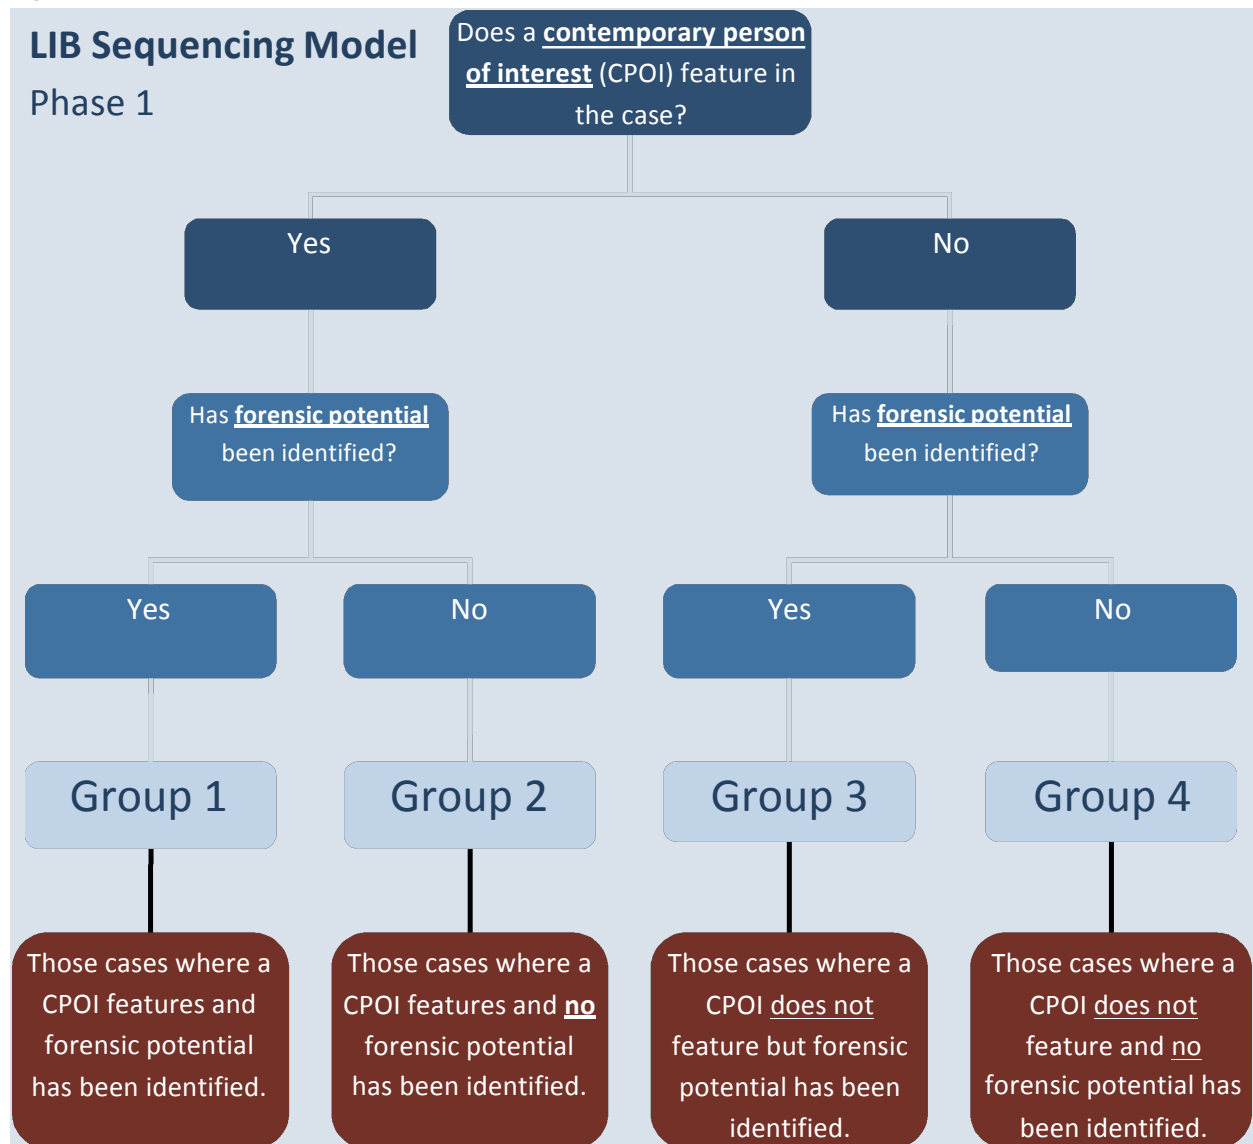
LIB Sequencing Model

Phase 1

Does a contemporary person of interest (CPOI) feature in the case?

Yes

No

Has forensic potential been identified?

Has forensic potential been identified?

Yes

No

Yes

No

Group 1

Group 2

Group 3

Group 4

Those cases where a CPOI features and forensic potential has been identified.

Those cases where a CPOI features and no forensic potential has been identified.

Those cases where a CPOI does not feature but forensic potential has been identified.

Those cases where a CPOI does not feature and no forensic potential has been identified.